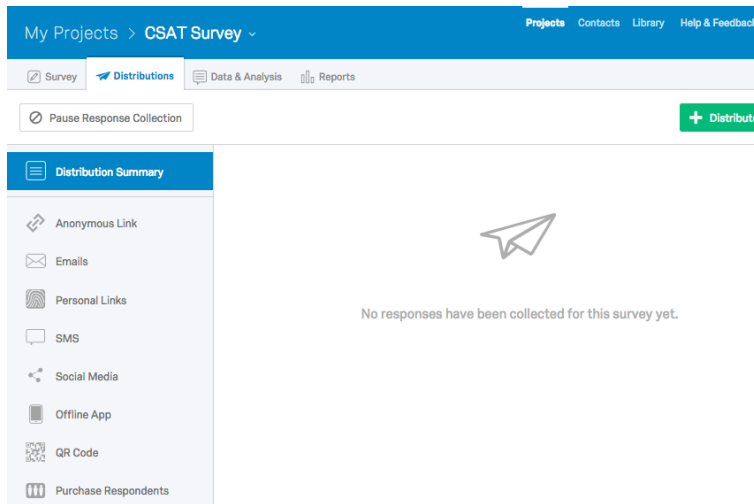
My Projects > CSAT Survey ⌄

Projects Contacts Library Help & Feedbac

Survey Distributions Data & Analysis Reports

Pause Response Collection

+ Distribut

Distribution Summary

Anonymous Link

Emails

Personal Links

SMS

Social Media

Offline App

QR Code

Purchase Respondents

No responses have been collected for this survey yet.